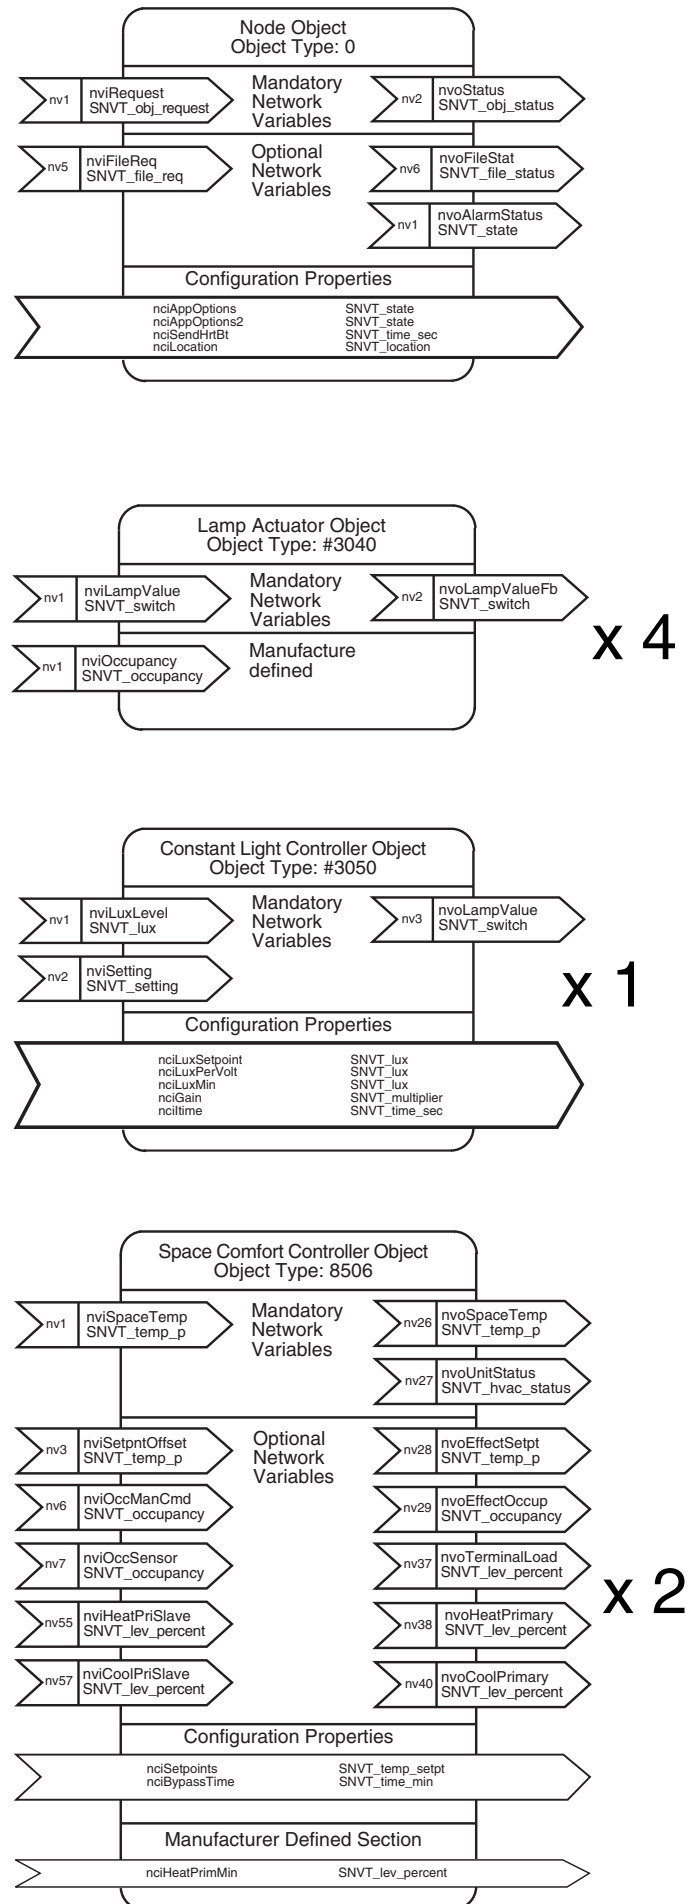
Node Object
Object Type: 0

nv1 nviRequest SNVT_obj_request

Mandatory Network Variables

nv2 nvoStatus SNVT_obj_status

nv5 nviFileReq SNVT_file_req

Optional Network Variables

nv6 nvoFileStat SNVT_file_status

nv1 nvoAlarmStatus SNVT_state

Configuration Properties

nciAppOptions SNVT_state
nciAppOptions2 SNVT_state
nciSendHrtBt SNVT_time_sec
nciLocation SNVT_location

Lamp Actuator Object
Object Type: #3040

nv1 nviLampValue SNVT_switch

Mandatory Network Variables

nv2 nvoLampValueFb SNVT_switch

x 4

nv1 nviOccupancy SNVT_occupancy

Manufacture defined

Constant Light Controller Object
Object Type: #3050

nv1 nviLuxLevel SNVT_lux

Mandatory Network Variables

nv3 nvoLampValue SNVT_switch

nv2 nviSetting SNVT_setting

x 1

Configuration Properties

nciLuxSetpoint SNVT_lux
nciLuxPerVolt SNVT_lux
nciLuxMin SNVT_lux
nciGain SNVT_multiplier
nciItime SNVT_time_sec

Space Comfort Controller Object
Object Type: 8506

nv1 nviSpaceTemp SNVT_temp_p

Mandatory Network Variables

nv26 nvoSpaceTemp SNVT_temp_p

nv27 nvoUnitStatus SNVT_hvac_status

nv3 nviSetpntOffset SNVT_temp_p

Optional Network Variables

nv28 nvoEffectSetpt SNVT_temp_p

nv6 nviOccManCmd SNVT_occupancy

nv29 nvoEffectOccup SNVT_occupancy

nv7 nviOccSensor SNVT_occupancy

nv37 nvoTerminalLoad SNVT_lev_percent

x 2

nv55 nviHeatPriSlave SNVT_lev_percent

nv38 nvoHeatPrimary SNVT_lev_percent

nv57 nviCoolPriSlave SNVT_lev_percent

nv40 nvoCoolPrimary SNVT_lev_percent

Configuration Properties

nciSetpoints SNVT_temp_setpt
nciBypassTime SNVT_time_min

Manufacturer Defined Section

nciHeatPrimMin SNVT_lev_percent